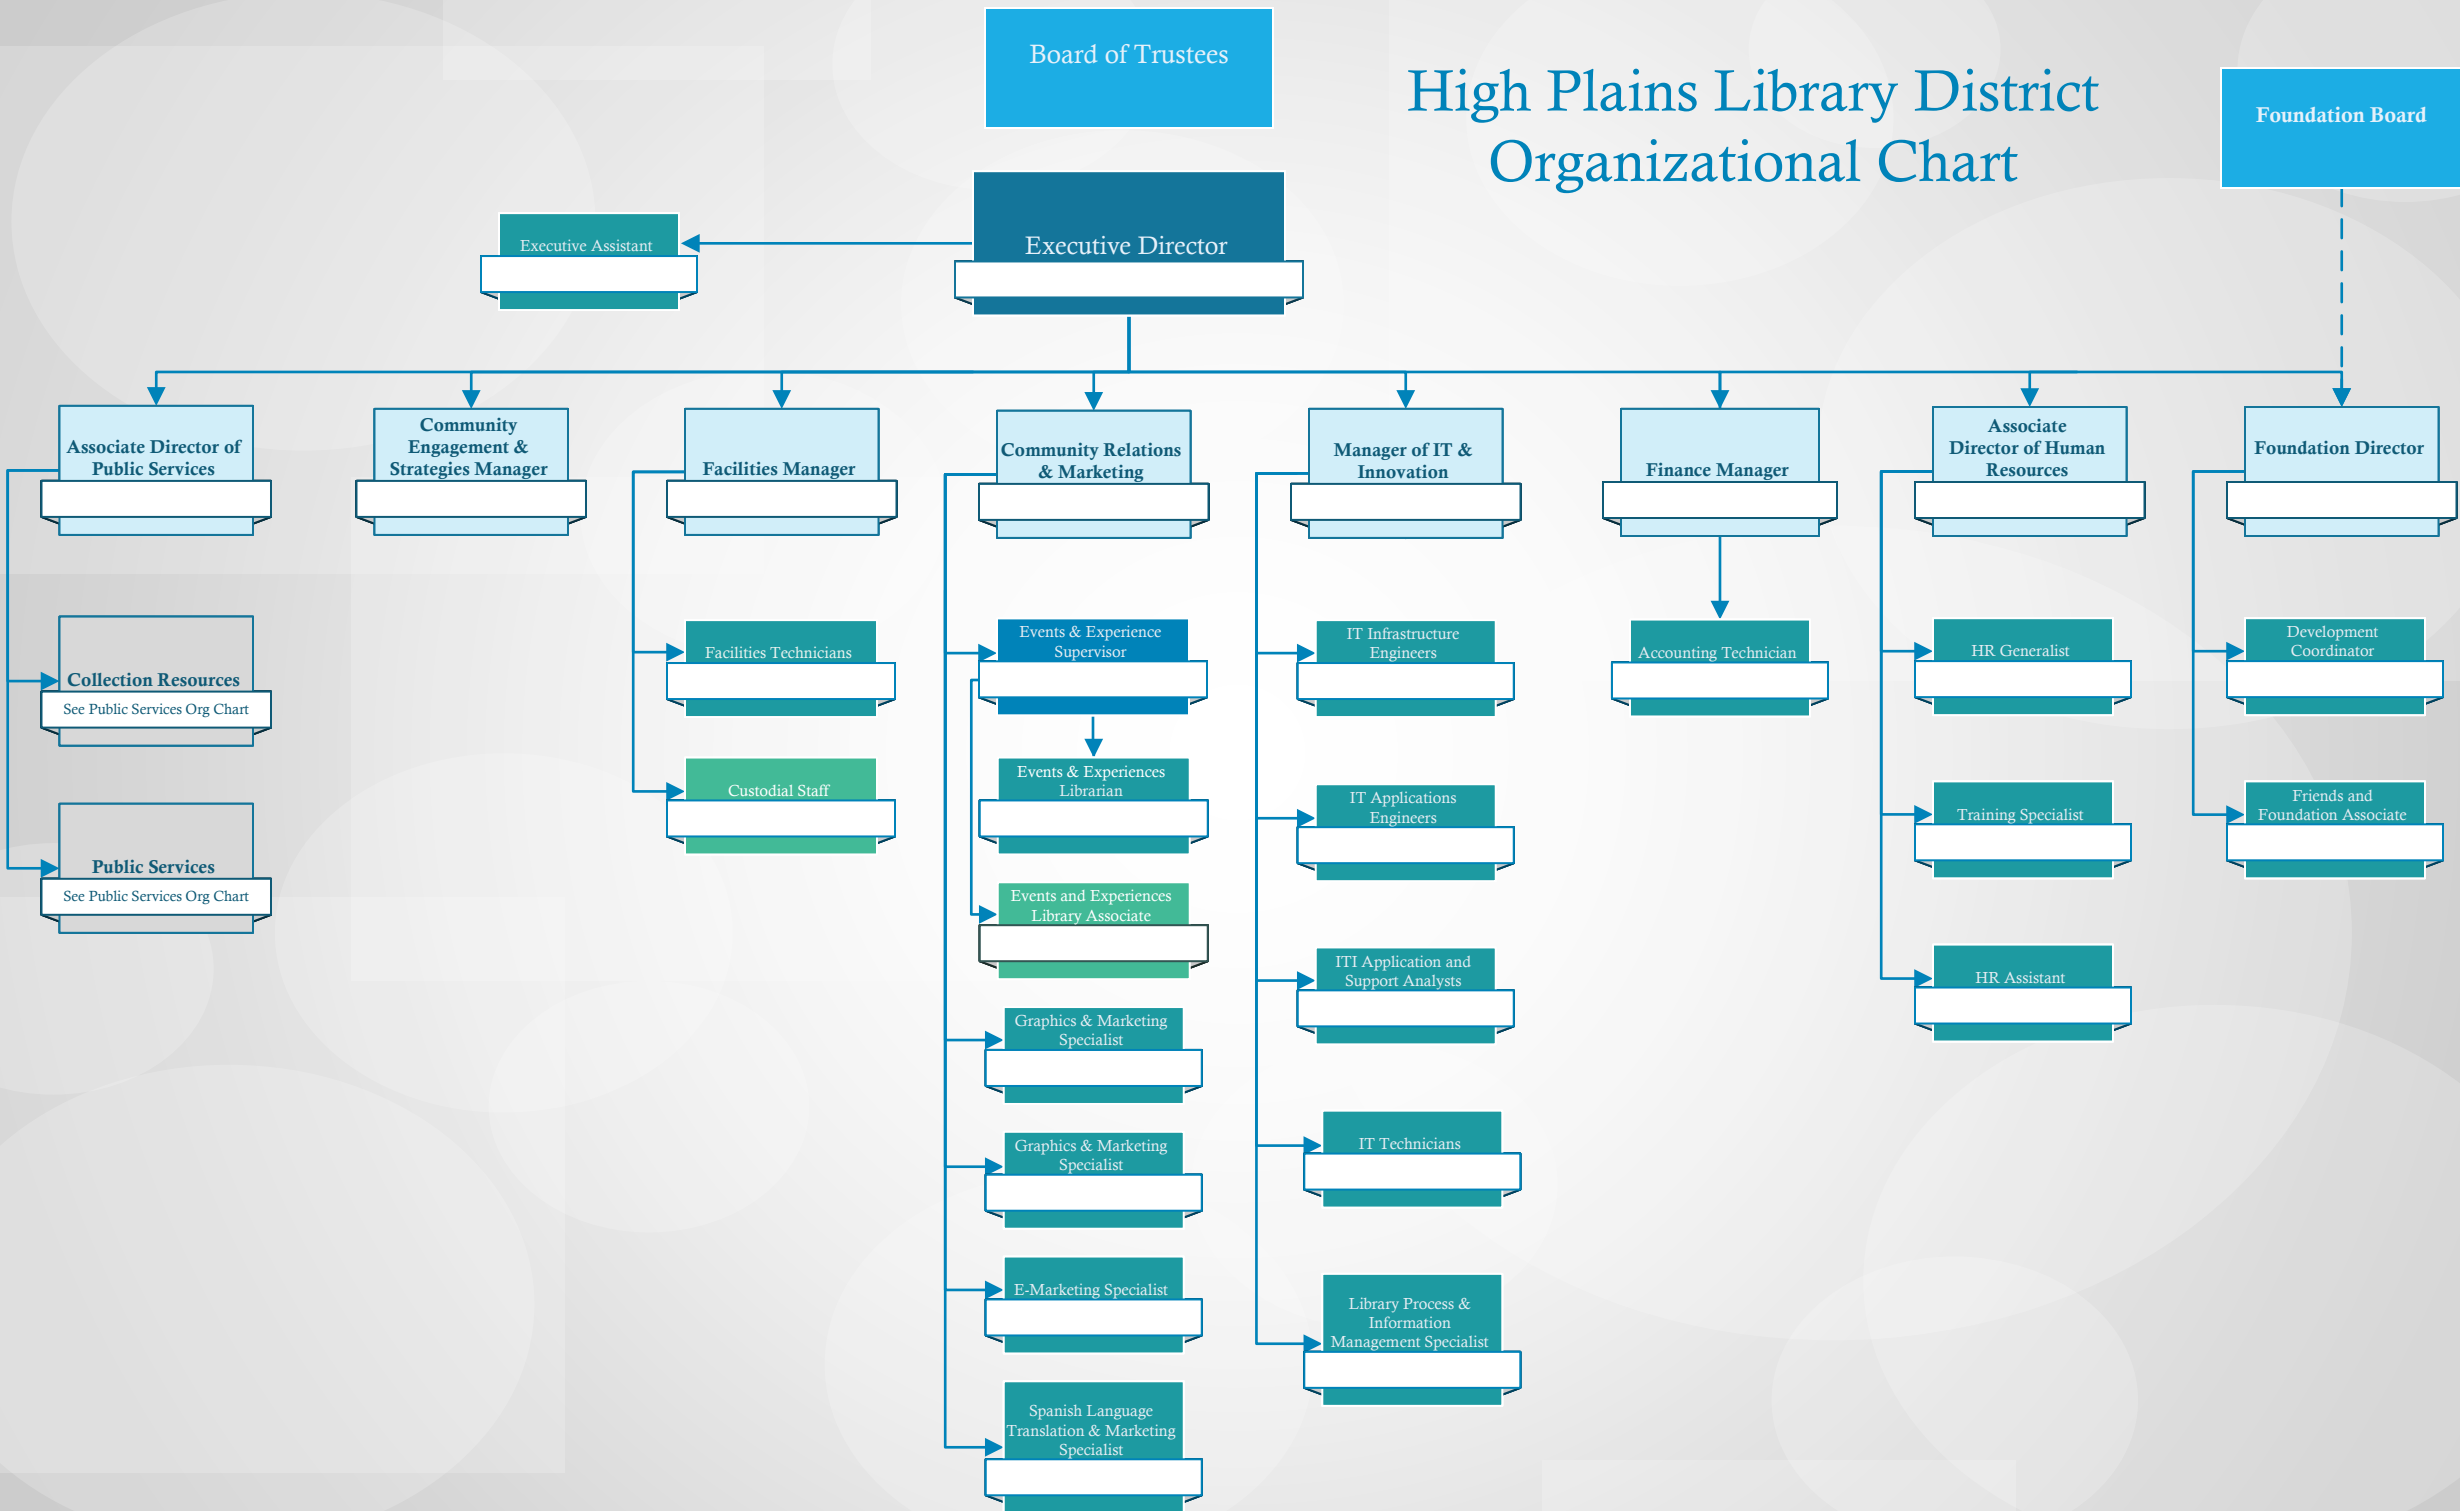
Board of Trustees

High Plains Library District
Organizational Chart

Foundation Board

Executive Assistant

Executive Director

Associate Director of Public Services

Community Engagement & Strategies Manager

Facilities Manager

Community Relations & Marketing

Manager of IT & Innovation

Finance Manager

Associate Director of Human Resources

Foundation Director

Collection Resources
See Public Services Org Chart

Public Services
See Public Services Org Chart

Facilities Technicians

Custodial Staff

Events & Experience Supervisor

Events & Experiences Librarian

Events and Experiences Library Associate

Graphics & Marketing Specialist

Graphics & Marketing Specialist

E-Marketing Specialist

Spanish Language Translation & Marketing Specialist

IT Infrastructure Engineers

IT Applications Engineers

ITI Application and Support Analysts

IT Technicians

Library Process & Information Management Specialist

Accounting Technician

HR Generalist

Training Specialist

HR Assistant

Development Coordinator

Friends and Foundation Associate